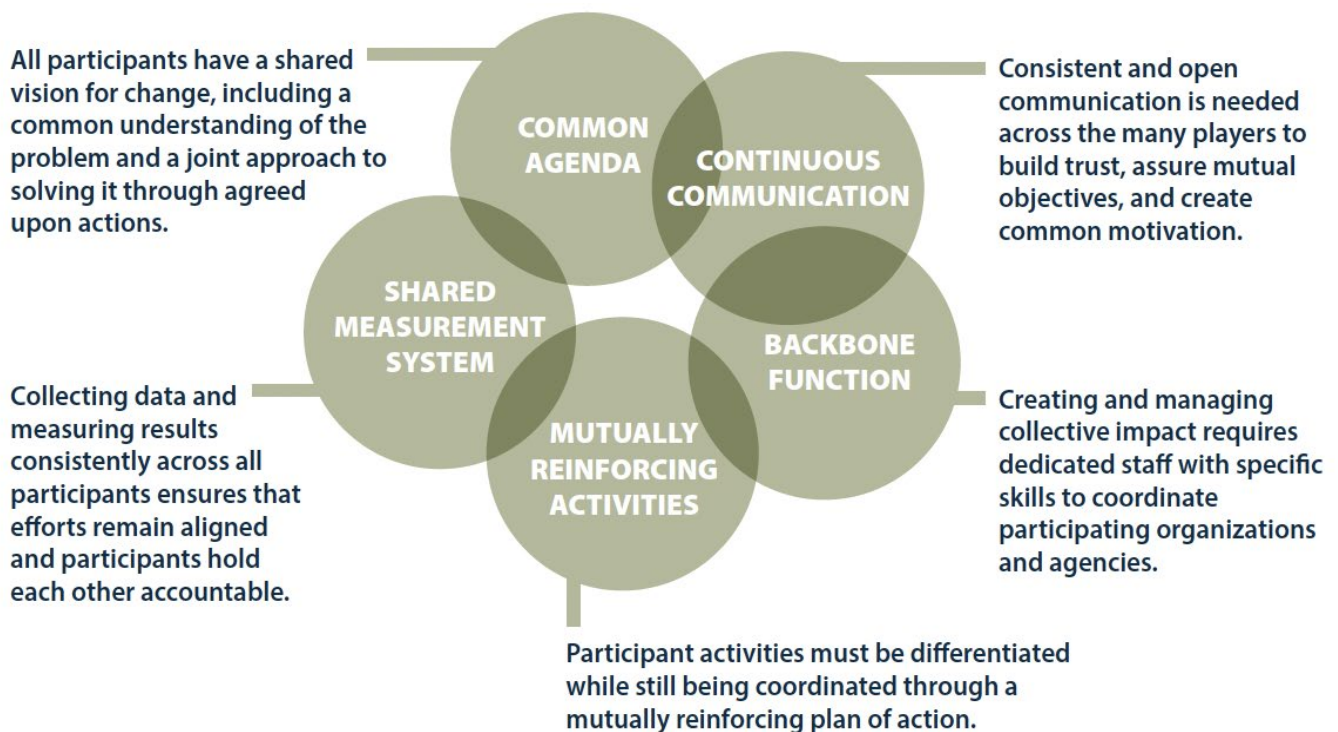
All participants have a shared vision for change, including a common understanding of the problem and a joint approach to solving it through agreed upon actions.

COMMON AGENDA

CONTINUOUS COMMUNICATION

Consistent and open communication is needed across the many players to build trust, assure mutual objectives, and create common motivation.

SHARED MEASUREMENT SYSTEM

BACKBONE FUNCTION

Collecting data and measuring results consistently across all participants ensures that efforts remain aligned and participants hold each other accountable.

MUTUALLY REINFORCING ACTIVITIES

Creating and managing collective impact requires dedicated staff with specific skills to coordinate participating organizations and agencies.

Participant activities must be differentiated while still being coordinated through a mutually reinforcing plan of action.